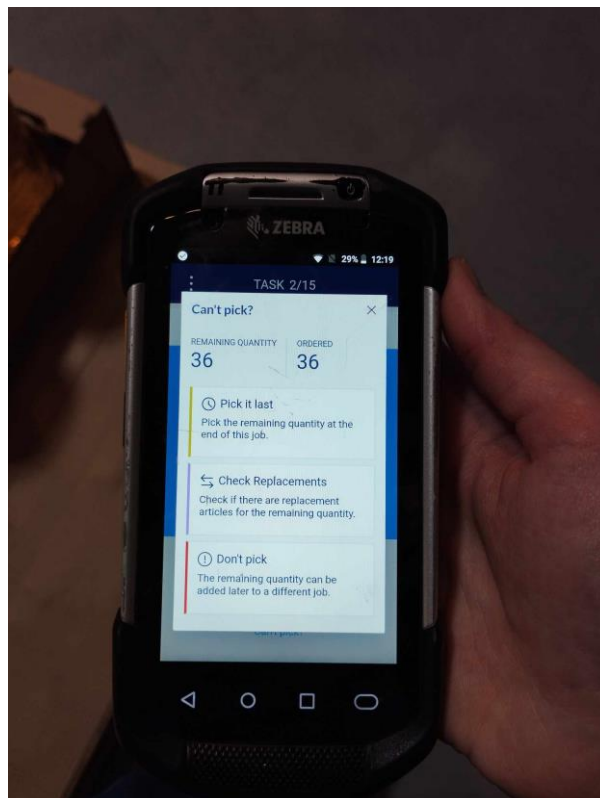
ZEBRA

29% 12:19

TASK 2/15

Can't pick?

×

REMAINING QUANTITY
36

ORDERED
36

Pick it last
Pick the remaining quantity at the end of this job.

Check Replacements
Check if there are replacement articles for the remaining quantity.

Don't pick
The remaining quantity can be added later to a different job.

Can't pick?